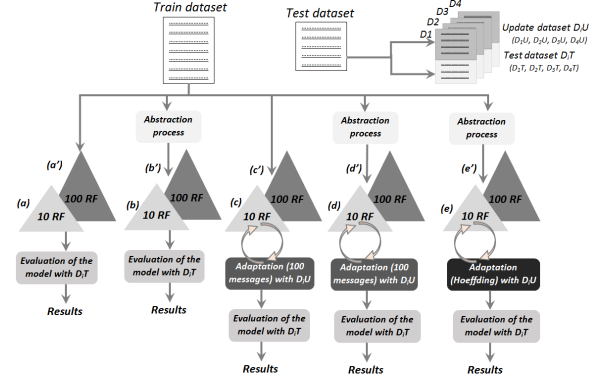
Train dataset

Test dataset

D4
D3
D2
D1

Update dataset $D_iU$
$(D_1U, D_2U, D_3U, D_4U)$

Test dataset $D_iT$
$(D_1T, D_2T, D_3T, D_4T)$

Abstraction process

Abstraction process

Abstraction process

(a')
100 RF
(a)
10 RF
Evaluation of the model with $D_iT$
Results

(b')
100 RF
(b)
10 RF
Evaluation of the model with $D_iT$
Results

(c')
100 RF
(c)
10 RF
Adaptation (100 messages) with $D_iU$
Evaluation of the model with $D_iT$
Results

(d')
100 RF
(d)
10 RF
Adaptation (100 messages) with $D_iU$
Evaluation of the model with $D_iT$
Results

(e')
100 RF
(e)
10 RF
Adaptation (Hoeffding) with $D_iU$
Evaluation of the model with $D_iT$
Results